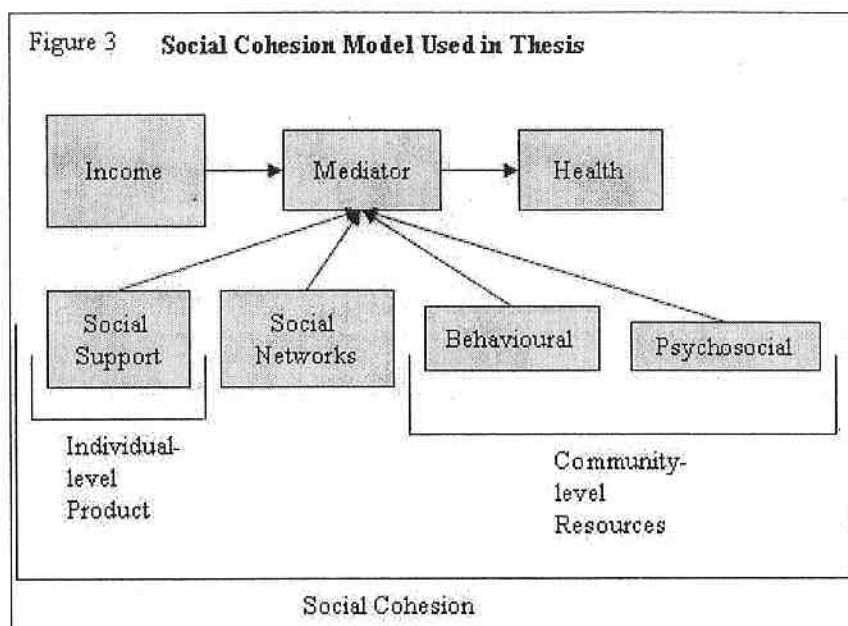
Figure 3 **Social Cohesion Model Used in Thesis**

Income

Mediator

Health

Social Support

Social Networks

Behavioural

Psychosocial

Individual-level Product

Community-level Resources

Social Cohesion